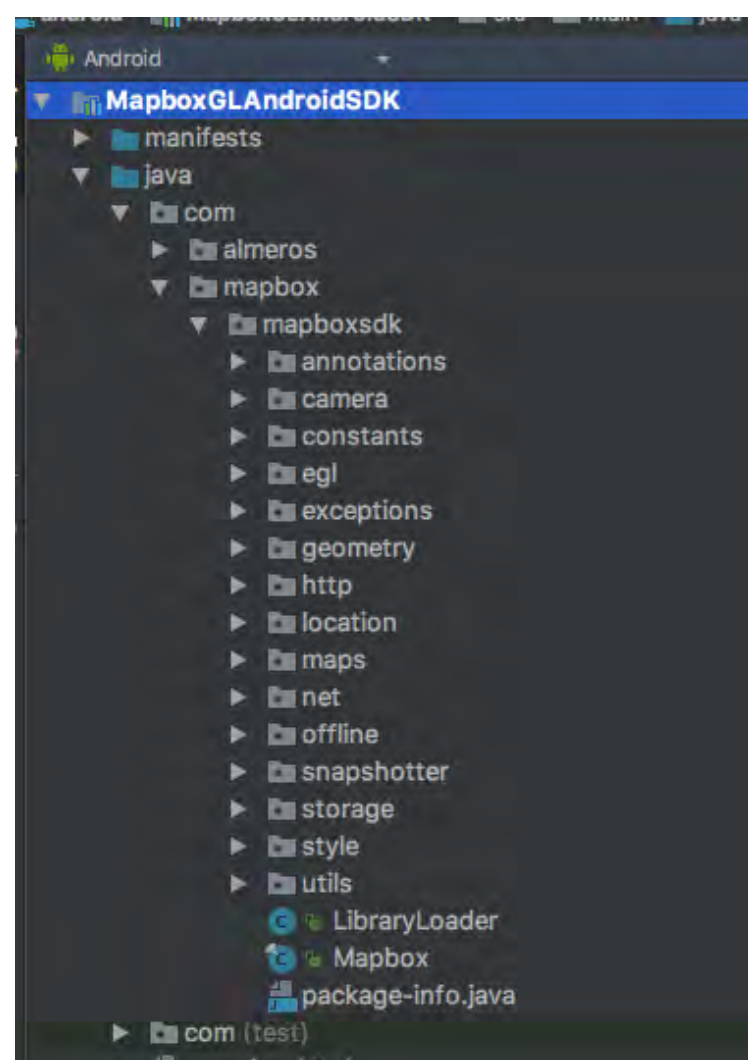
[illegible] MapboxGLAndroidSDK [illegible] src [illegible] main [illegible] java

Android

MapboxGLAndroidSDK
manifests
java
com
almeros
mapbox
mapboxsdk
annotations
camera
constants
egl
exceptions
geometry
http
location
maps
net
offline
snapshotter
storage
style
utils
LibraryLoader
Mapbox
package-info.java
com (test)
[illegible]